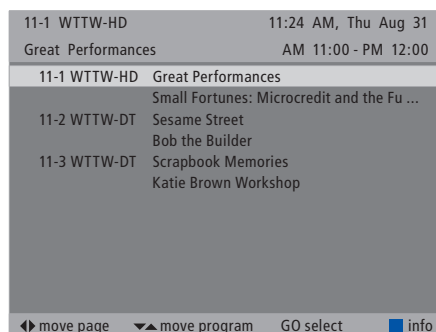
11-1 WTTW-HD 11:24 AM, Thu Aug 31

Great Performances AM 11:00 - PM 12:00

11-1 WTTW-HD Great Performances

Small Fortunes: Microcredit and the Fu ...

11-2 WTTW-DT Sesame Street

Bob the Builder

11-3 WTTW-DT Scrapbook Memories

Katie Brown Workshop

◀▶ move page ▼▲ move program GO select info